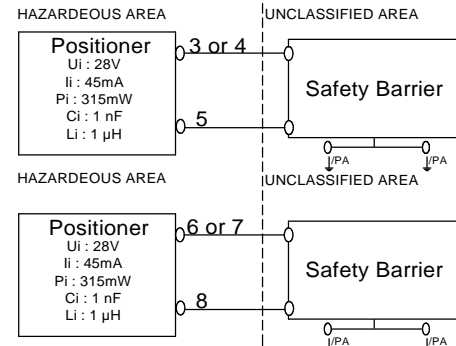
HAZARDEOUS AREA

UNCLASSIFIED AREA

Positioner
Ui : 28V
Ii : 45mA
Pi : 315mW
Ci : 1 nF
Li : 1 μH

3 or 4

5

Safety Barrier

I/PA I/PA

HAZARDEOUS AREA

UNCLASSIFIED AREA

Positioner
Ui : 28V
Ii : 45mA
Pi : 315mW
Ci : 1 nF
Li : 1 μH

6 or 7

8

Safety Barrier

I/PA I/PA